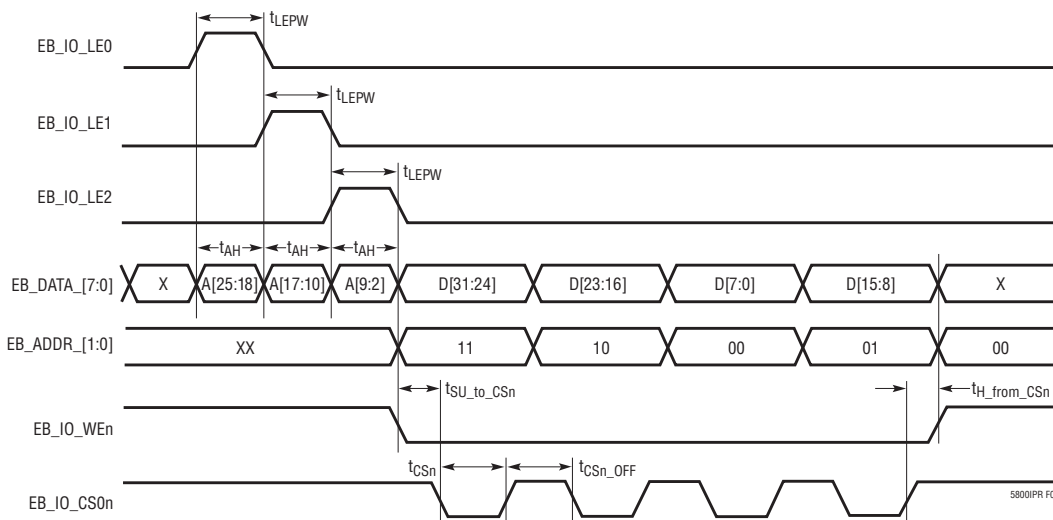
$t_{LEPW}$

EB_IO_LE0

$t_{LEPW}$

EB_IO_LE1

$t_{LEPW}$

EB_IO_LE2

$t_{AH}$ $t_{AH}$ $t_{AH}$

EB_DATA_[7:0] X A[25:18] A[17:10] A[9:2] D[31:24] D[23:16] D[7:0] D[15:8] X

EB_ADDR_[1:0] XX 11 10 00 01 00

$t_{SU\_to\_CSn}$ $t_{H\_from\_CSn}$

EB_IO_WEn

$t_{CSn}$ $t_{CSn\_OFF}$

EB_IO_CS0n

5800IPR F0